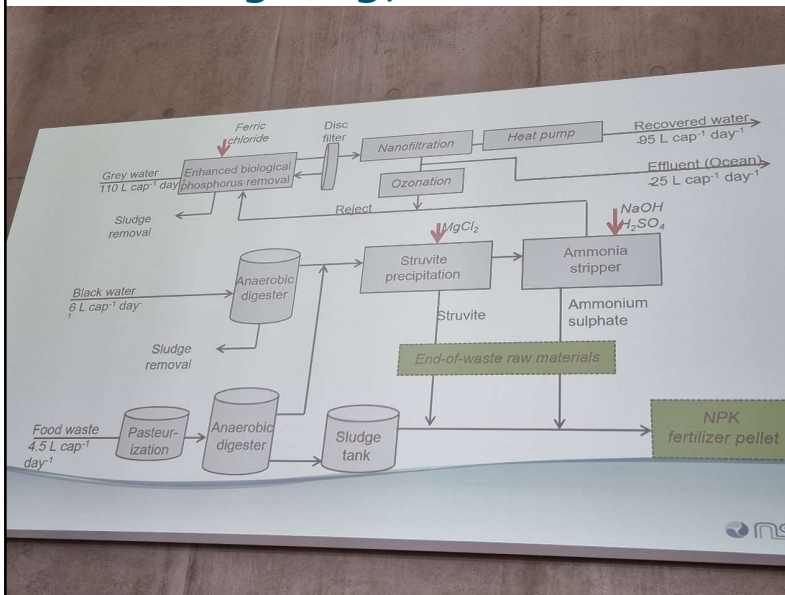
Ferric chloride

Disc filter

Grey water
110 L cap⁻¹ day⁻¹

Enhanced biological phosphorus removal

Nanofiltration

Heat pump

Recovered water
95 L cap⁻¹ day⁻¹

Effluent (Ocean)
25 L cap⁻¹ day⁻¹

Ozonation

Sludge removal

Reject

NaOH
$H_2SO_4$

$MgCl_2$

Struvite precipitation

Ammonia stripper

Black water
6 L cap⁻¹ day⁻¹

Anaerobic digester

Struvite

Ammonium sulphate

Sludge removal

End-of-waste raw materials

Food waste
4.5 L cap⁻¹ day⁻¹

Pasteurization

Anaerobic digester

Sludge tank

NPK fertilizer pellet